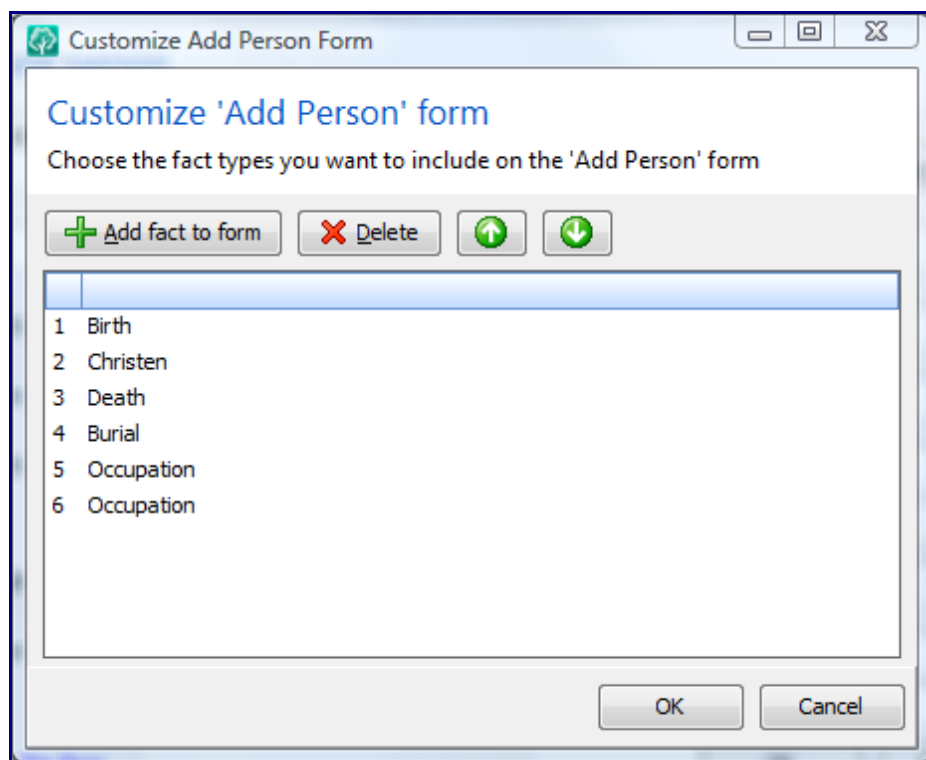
Customize Add Person Form

Customize 'Add Person' form

Choose the fact types you want to include on the 'Add Person' form

Add fact to form
Delete

1 Birth
2 Christen
3 Death
4 Burial
5 Occupation
6 Occupation

OK
Cancel